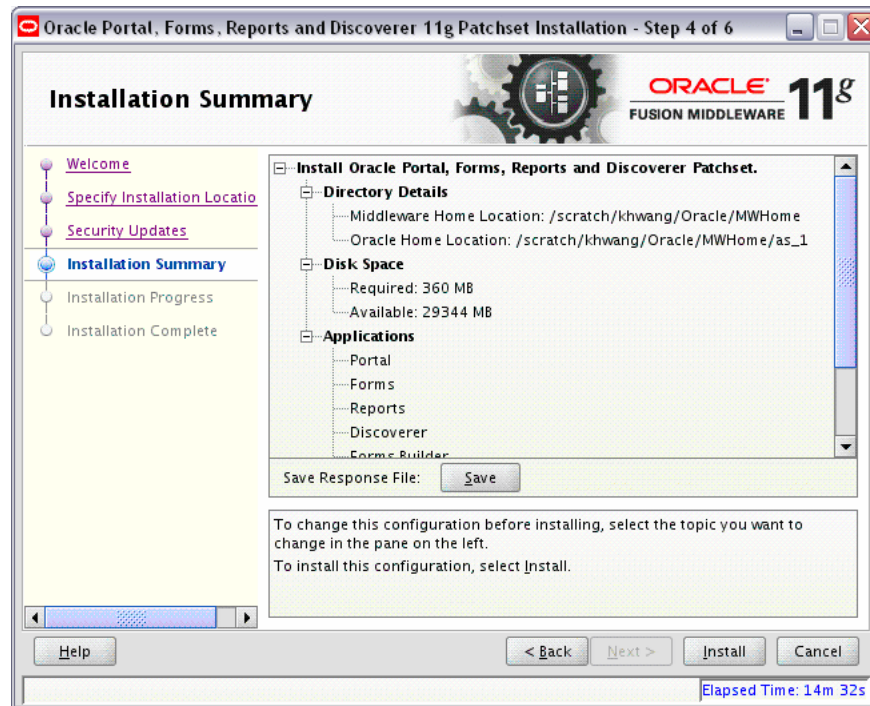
Oracle Portal, Forms, Reports and Discoverer 11g Patchset Installation - Step 4 of 6

Installation Summary

ORACLE FUSION MIDDLEWARE 11g

Welcome
Specify Installation Locatio
Security Updates
Installation Summary
Installation Progress
Installation Complete

Install Oracle Portal, Forms, Reports and Discoverer Patchset.
Directory Details
Middleware Home Location: /scratch/khwang/Oracle/MWHome
Oracle Home Location: /scratch/khwang/Oracle/MWHome/as_1
Disk Space
Required: 360 MB
Available: 29344 MB
Applications
Portal
Forms
Reports
Discoverer
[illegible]

Save Response File: Save

To change this configuration before installing, select the topic you want to change in the pane on the left.
To install this configuration, select Install.

Help
< Back
Next >
Install
Cancel

Elapsed Time: 14m 32s